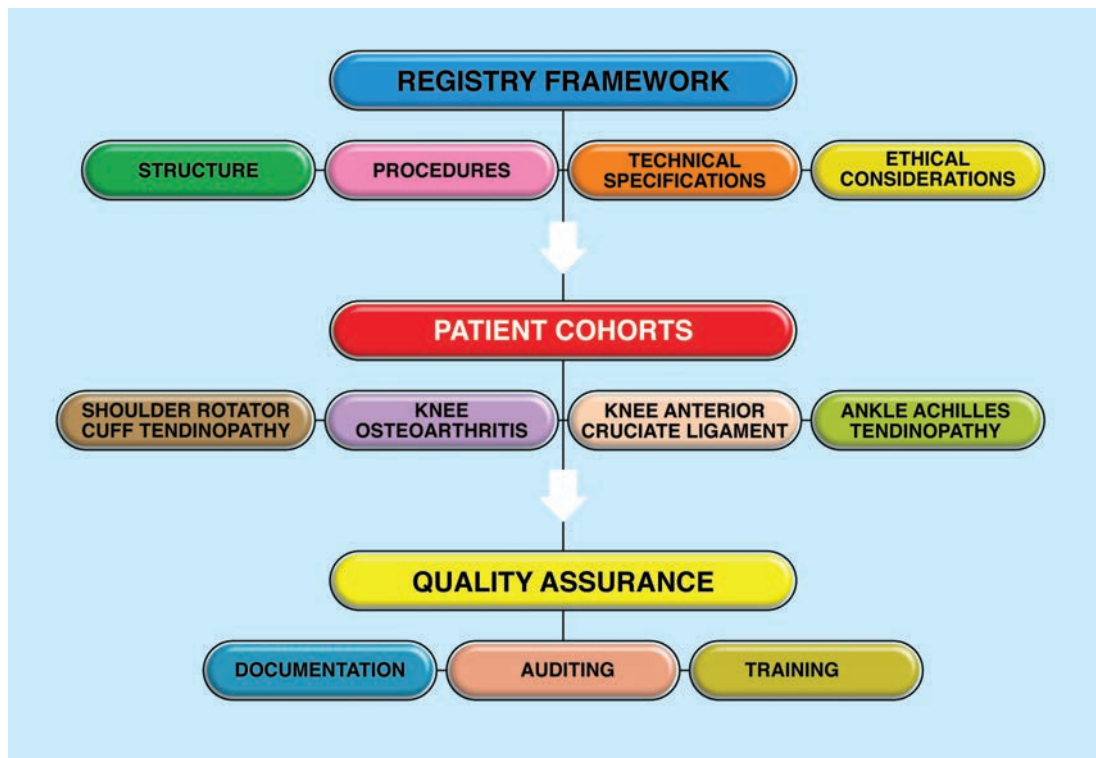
REGISTRY FRAMEWORK

STRUCTURE

PROCEDURES

TECHNICAL SPECIFICATIONS

ETHICAL CONSIDERATIONS

PATIENT COHORTS

SHOULDER ROTATOR CUFF TENDINOPATHY

KNEE OSTEOARTHRITIS

KNEE ANTERIOR CRUCIATE LIGAMENT

ANKLE ACHILLES TENDINOPATHY

QUALITY ASSURANCE

DOCUMENTATION

AUDITING

TRAINING